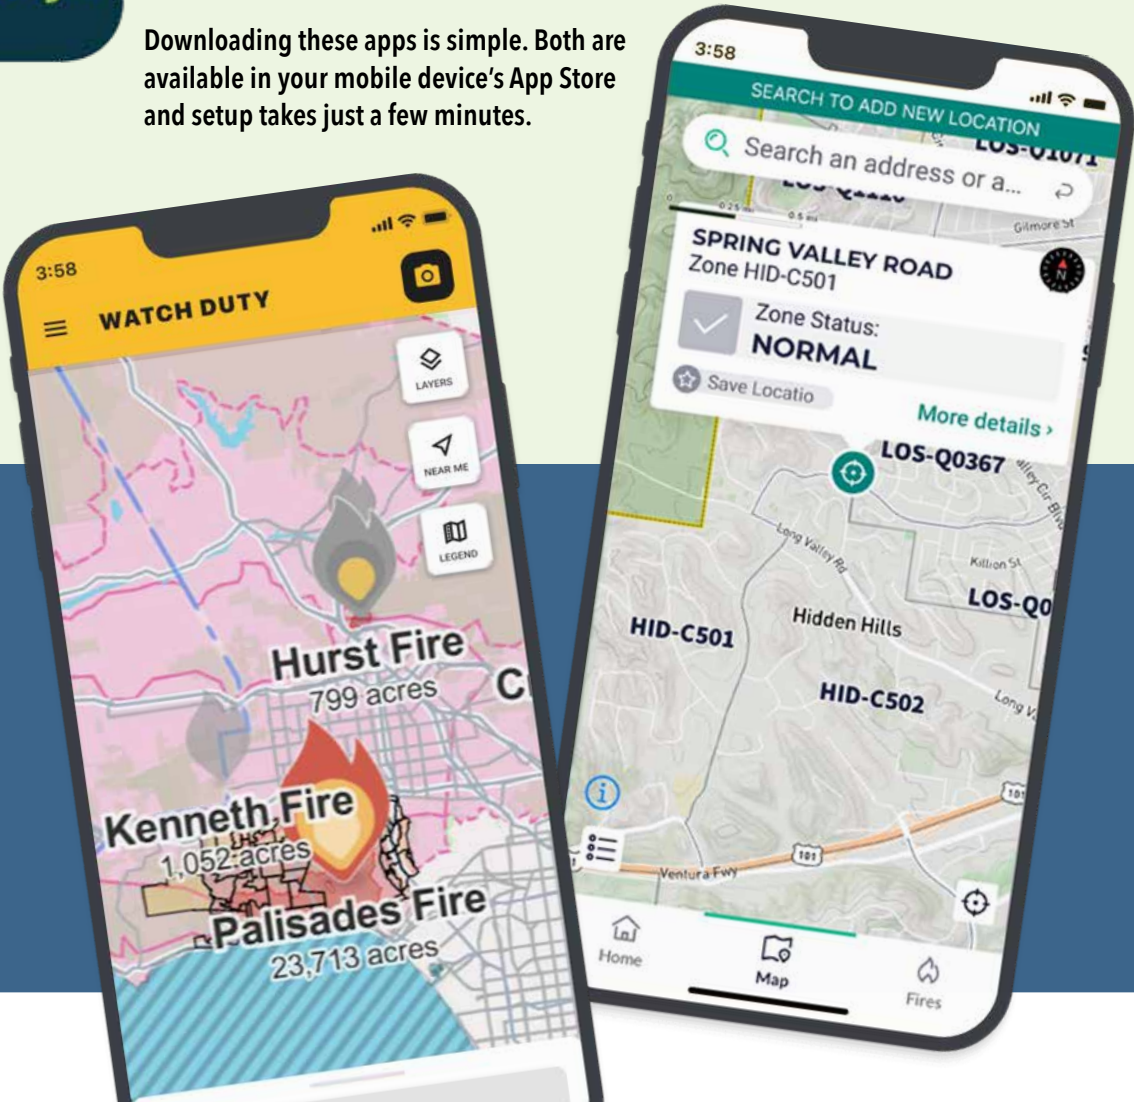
Downloading these apps is simple. Both are available in your mobile device's App Store and setup takes just a few minutes.

3:58

WATCH DUTY

LAYERS

NEAR ME

LEGEND

Hurst Fire
799 acres

C

Kenneth Fire
1,052 acres

Palisades Fire
23,713 acres

3:58

SEARCH TO ADD NEW LOCATION

Search an address or a...

LOS-Q1071

Gilmore St

SPRING VALLEY ROAD
Zone HID-C501

Zone Status:
NORMAL

Save Locatio

More details ›

LOS-Q0367

Long Valley Rd

Killion St

LOS-Q0

HID-C501

Hidden Hills

HID-C502

Long V

Ventura Fwy

101

Home

Map

Fires